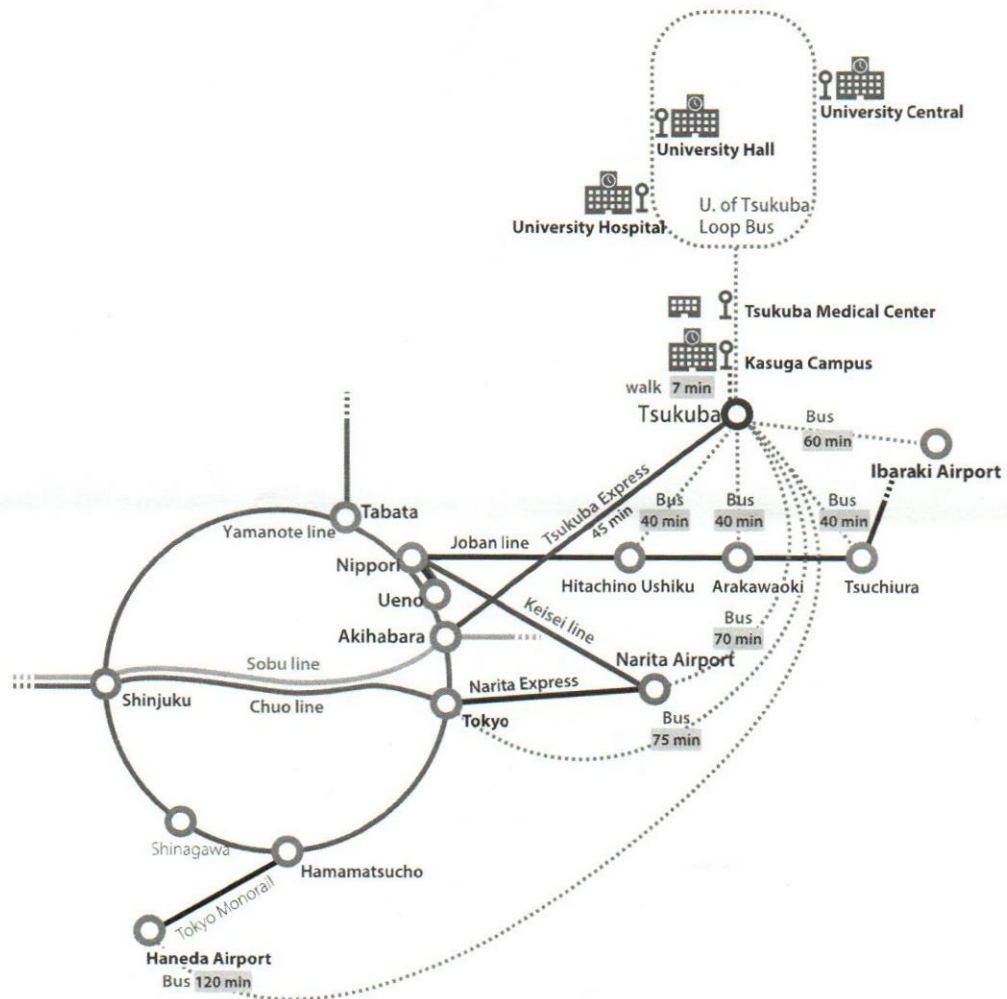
University Central
University Hall
University Hospital
U. of Tsukuba Loop Bus
Tsukuba Medical Center
Kasuga Campus
walk 7 min
Tsukuba
Bus 60 min
Ibaraki Airport
Tsukuba Express 45 min
Bus 40 min
Bus 40 min
Bus 40 min
Tabata
Yamanote line
Nippori
Joban line
Hitachino Ushiku
Arakawaoki
Tsuchiura
Ueno
Keisei line
Akihabara
Bus 70 min
Narita Airport
Sobu line
Shinjuku
Chuo line
Narita Express
Tokyo
Bus 75 min
Shinagawa
Hamamatsucho
Tokyo Monorail
Haneda Airport
Bus 120 min